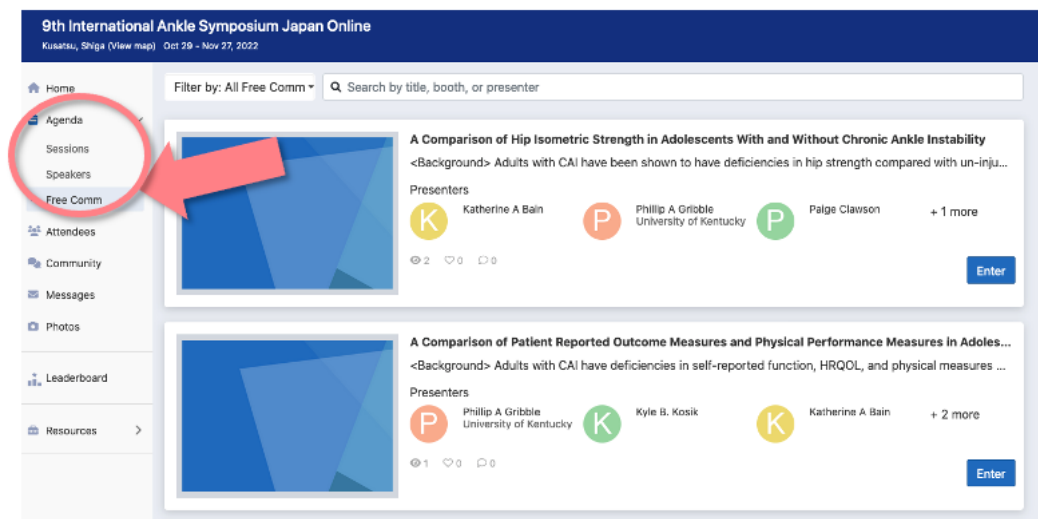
9th International Ankle Symposium Japan Online
Kusatsu, Shiga (View map) Oct 29 - Nov 27, 2022

Home
Agenda
Sessions
Speakers
Free Comm
Attendees
Community
Messages
Photos
Leaderboard
Resources

Filter by: All Free Comm
Search by title, booth, or presenter

A Comparison of Hip Isometric Strength in Adolescents With and Without Chronic Ankle Instability
<Background> Adults with CAI have been shown to have deficiencies in hip strength compared with un-inju...
Presenters
K Katherine A Bain
P Phillip A Gribble University of Kentucky
P Paige Clawson
+ 1 more
2 0 0
Enter

A Comparison of Patient Reported Outcome Measures and Physical Performance Measures in Adoles...
<Background> Adults with CAI have deficiencies in self-reported function, HRQOL, and physical measures ...
Presenters
P Phillip A Gribble University of Kentucky
K Kyle B. Kosik
K Katherine A Bain
+ 2 more
1 0 0
Enter